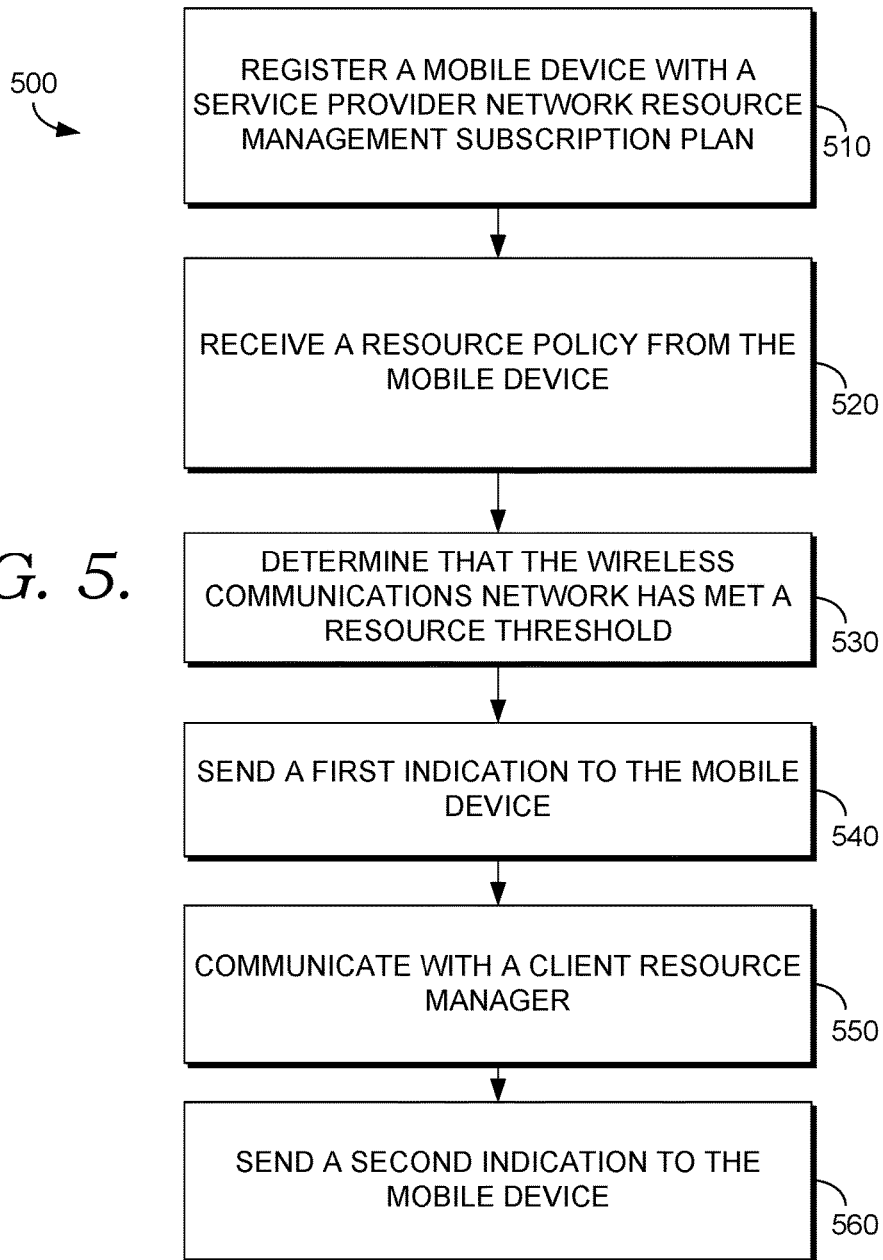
500

REGISTER A MOBILE DEVICE WITH A SERVICE PROVIDER NETWORK RESOURCE MANAGEMENT SUBSCRIPTION PLAN

510

RECEIVE A RESOURCE POLICY FROM THE MOBILE DEVICE

520

G. 5.

DETERMINE THAT THE WIRELESS COMMUNICATIONS NETWORK HAS MET A RESOURCE THRESHOLD

530

SEND A FIRST INDICATION TO THE MOBILE DEVICE

540

COMMUNICATE WITH A CLIENT RESOURCE MANAGER

550

SEND A SECOND INDICATION TO THE MOBILE DEVICE

560